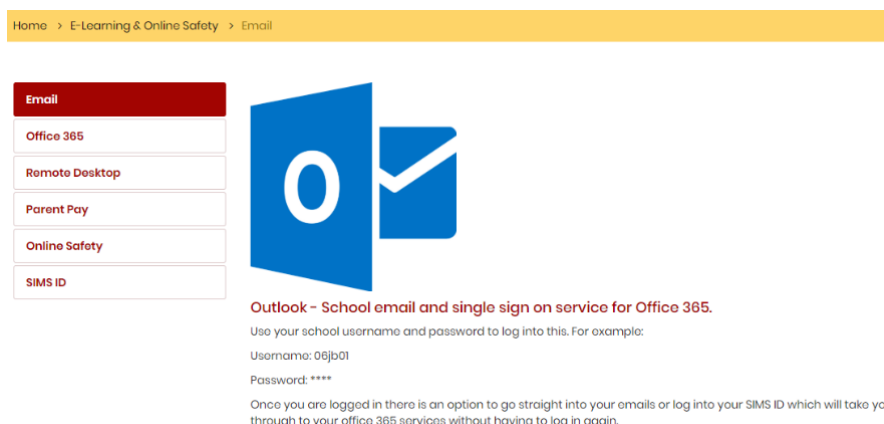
Home > E-Learning & Online Safety > Email

Email

Office 365

Remote Desktop

Parent Pay

Online Safety

SIMS ID

O

Outlook - School email and single sign on service for Office 365.

Use your school username and password to log into this. For example:

Username: 06jb01

Password: ****

Once you are logged in there is an option to go straight into your emails or log into your SIMS ID which will take yo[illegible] through to your office 365 services without having to log in again.